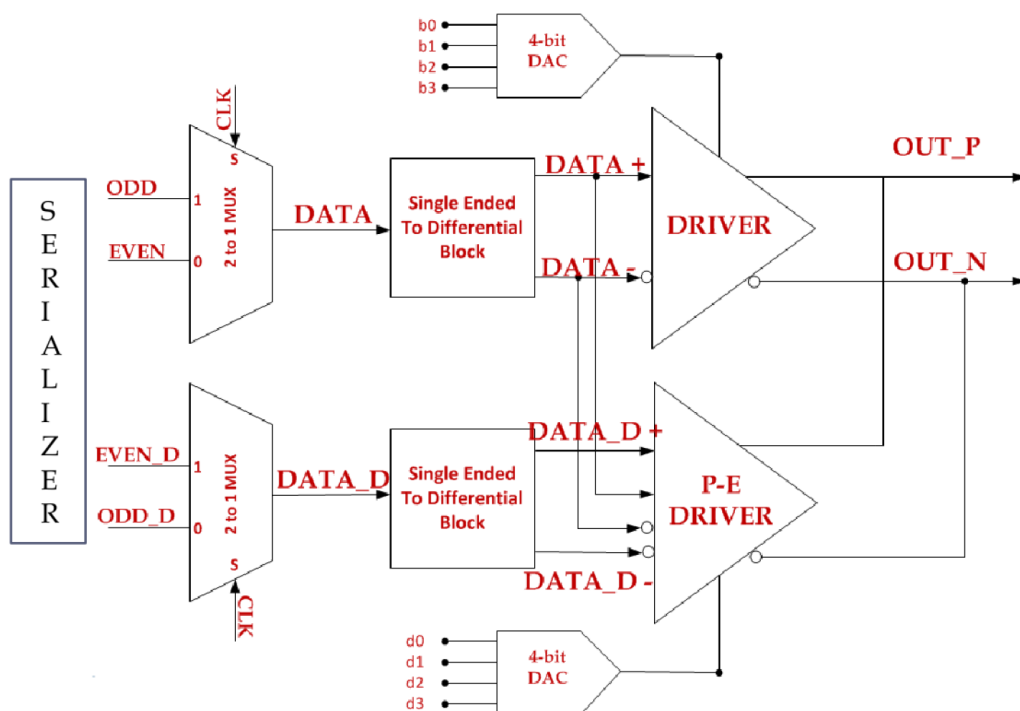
b0
b1
b2
b3
4-bit DAC

S E R I A L I Z E R

CLK
S
ODD
1
EVEN
0
2 to 1 MUX
DATA
Single Ended To Differential Block
DATA +
DATA -
DRIVER
OUT_P
OUT_N

EVEN_D
1
ODD_D
0
2 to 1 MUX
S
CLK
DATA_D
Single Ended To Differential Block
DATA_D +
DATA_D -
P-E DRIVER

d0
d1
d2
d3
4-bit DAC